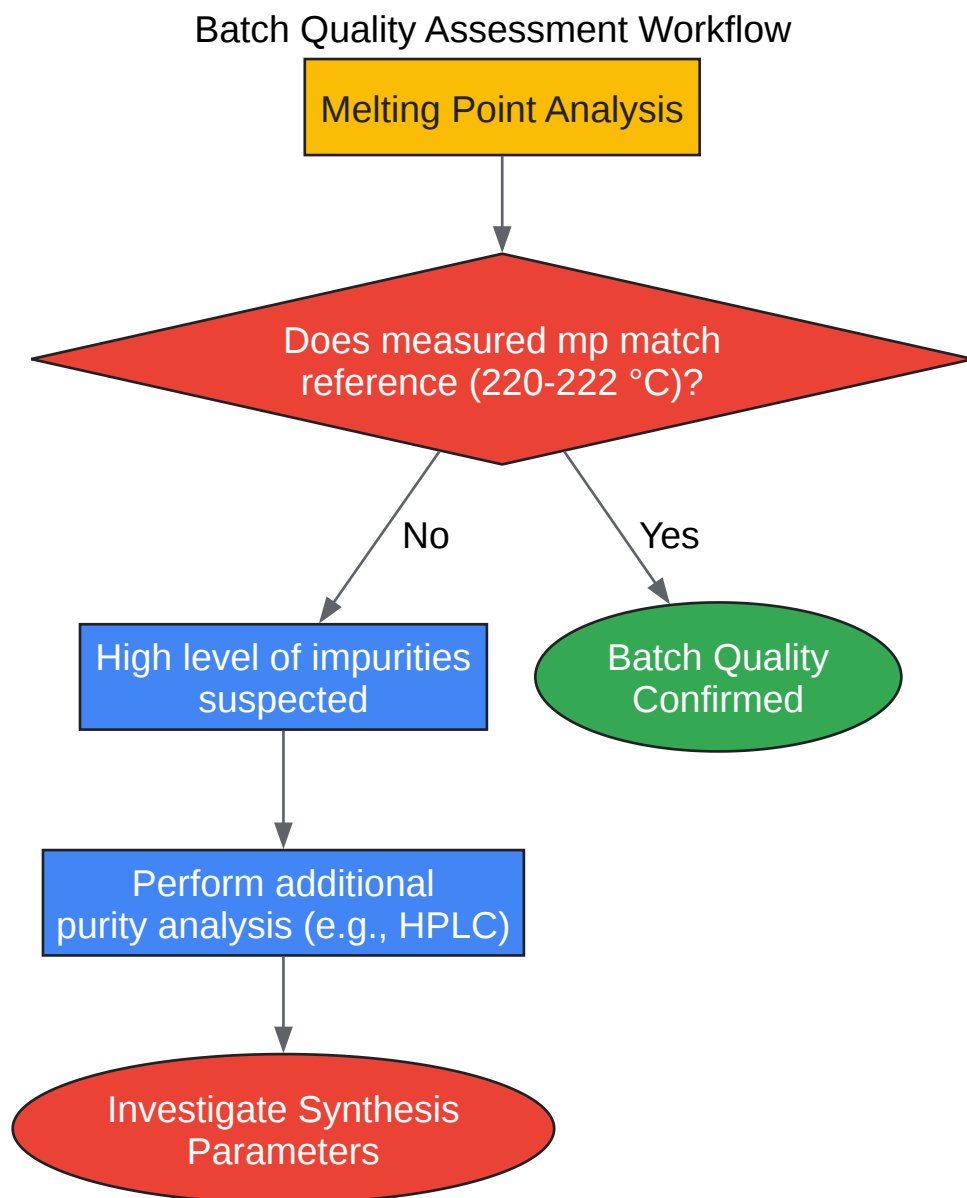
Batch Quality Assessment Workflow

Melting Point Analysis

Does measured mp match reference (220-222 °C)?

No

Yes

High level of impurities suspected

Batch Quality Confirmed

Perform additional purity analysis (e.g., HPLC)

Investigate Synthesis Parameters